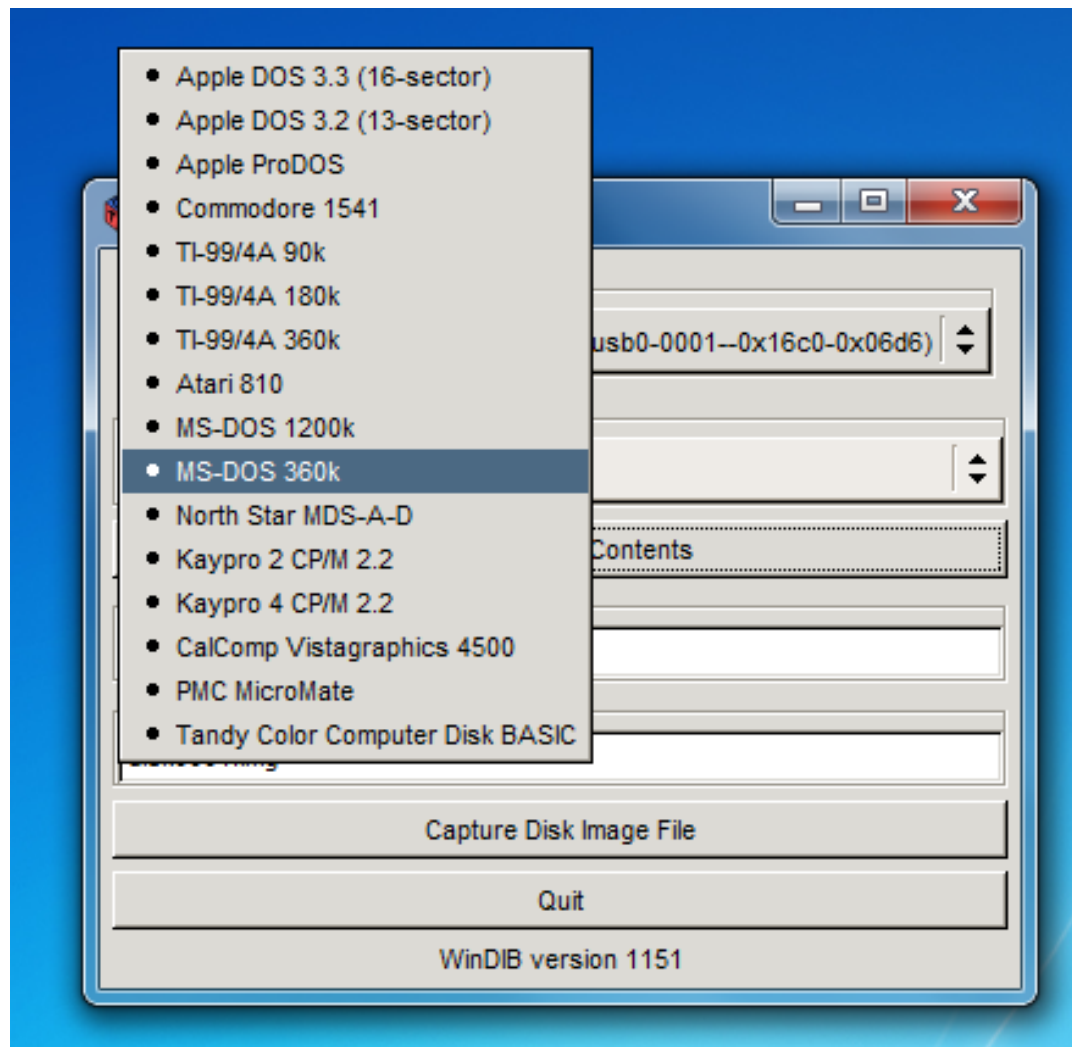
• Apple DOS 3.3 (16-sector)
• Apple DOS 3.2 (13-sector)
• Apple ProDOS
• Commodore 1541
• TI-99/4A 90k
• TI-99/4A 180k
• TI-99/4A 360k
• Atari 810
• MS-DOS 1200k
• MS-DOS 360k
• North Star MDS-A-D
• Kaypro 2 CP/M 2.2
• Kaypro 4 CP/M 2.2
• CalComp Vistagraphics 4500
• PMC MicroMate
• Tandy Color Computer Disk BASIC

usb0-0001--0x16c0-0x06d6)

Contents

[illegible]

Capture Disk Image File

Quit

WinDIB version 1151